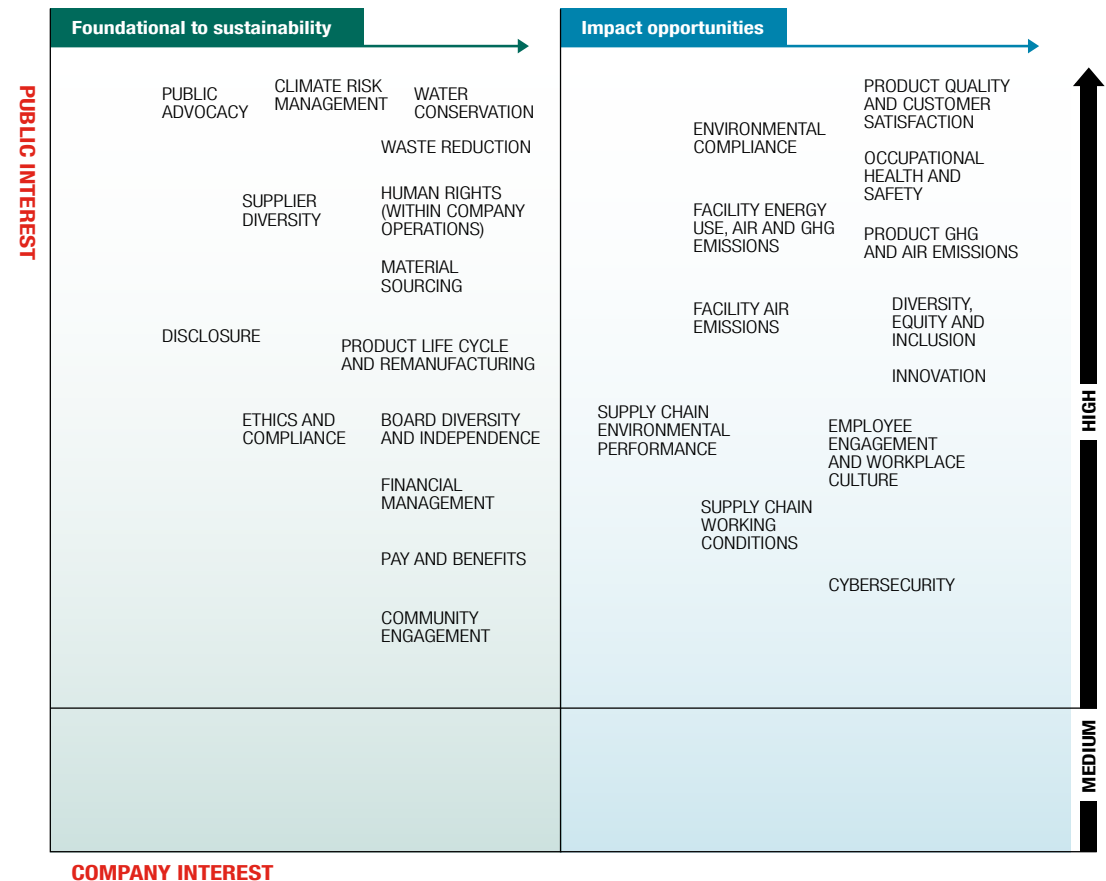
Foundational to sustainability

Impact opportunities

PUBLIC INTEREST

PUBLIC ADVOCACY

CLIMATE RISK MANAGEMENT

WATER CONSERVATION

WASTE REDUCTION

SUPPLIER DIVERSITY

HUMAN RIGHTS (WITHIN COMPANY OPERATIONS)

MATERIAL SOURCING

DISCLOSURE

PRODUCT LIFE CYCLE AND REMANUFACTURING

ETHICS AND COMPLIANCE

BOARD DIVERSITY AND INDEPENDENCE

FINANCIAL MANAGEMENT

PAY AND BENEFITS

COMMUNITY ENGAGEMENT

ENVIRONMENTAL COMPLIANCE

PRODUCT QUALITY AND CUSTOMER SATISFACTION

OCCUPATIONAL HEALTH AND SAFETY

FACILITY ENERGY USE, AIR AND GHG EMISSIONS

PRODUCT GHG AND AIR EMISSIONS

FACILITY AIR EMISSIONS

DIVERSITY, EQUITY AND INCLUSION

INNOVATION

SUPPLY CHAIN ENVIRONMENTAL PERFORMANCE

EMPLOYEE ENGAGEMENT AND WORKPLACE CULTURE

SUPPLY CHAIN WORKING CONDITIONS

CYBERSECURITY

HIGH

MEDIUM

COMPANY INTEREST